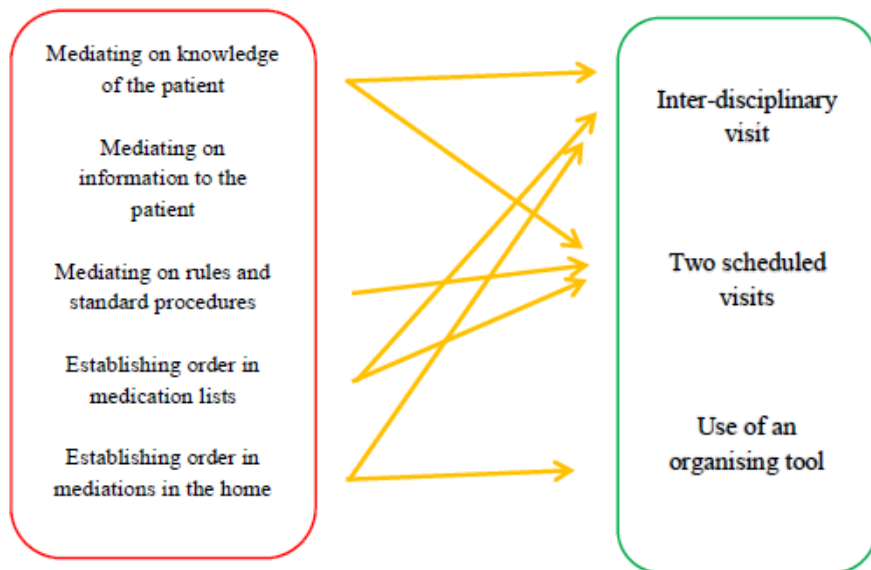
Mediating on knowledge of the patient

Mediating on information to the patient

Mediating on rules and standard procedures

Establishing order in medication lists

Establishing order in mediations in the home

Inter-disciplinary visit

Two scheduled visits

Use of an organising tool